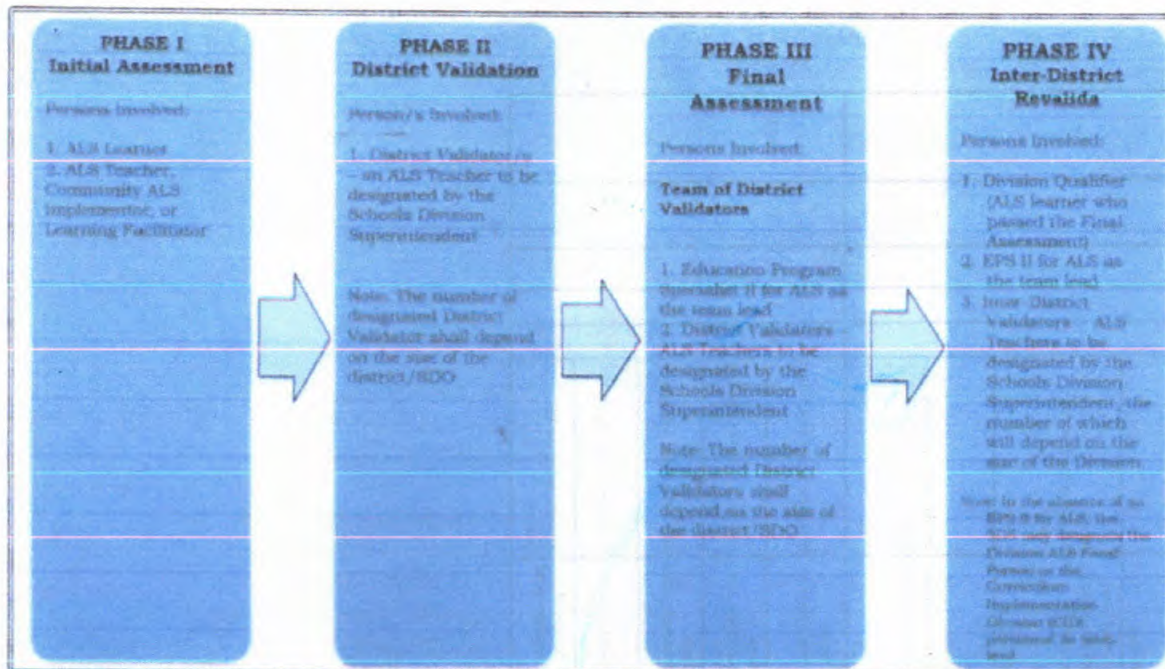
PHASE I
Initial Assessment

Persons Involved:

1. ALS Learner
2. ALS Teacher, Community ALS Implementor, or Learning Facilitator

PHASE II
District Validation

Person/s Involved:

1. District Validator/s – an ALS Teacher to be designated by the Schools Division Superintendent

Note: The number of designated District Validator shall depend on the size of the district/SDO

PHASE III
Final Assessment

Persons Involved:

Team of District Validators

1. Education Program Specialist II for ALS as the team lead
2. District Validators – ALS Teachers to be designated by the Schools Division Superintendent

Note: The number of designated District Validators shall depend on the size of the district/SDO

PHASE IV
Inter-District Revalida

Persons Involved:

1. Division Qualifier (ALS learner who passed the Final Assessment)
2. EPS II for ALS as the team lead
3. Inter-District Validators – ALS Teachers to be designated by the Schools Division Superintendent, the number of which will depend on the size of the Division

Note: In the absence of an EPS II for ALS, the SDS may designate the Division ALS Focal Person or the Curriculum Implementation Division (CID) personnel as team lead